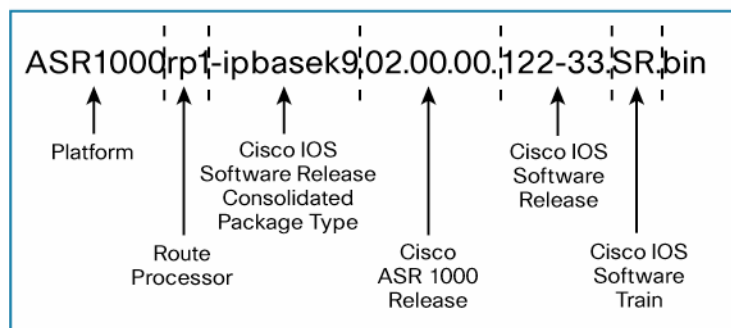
ASR1000rp1-ipbasek9.02.00.00.122-33.SR.bin

Platform

Route Processor

Cisco IOS Software Release Consolidated Package Type

Cisco ASR 1000 Release

Cisco IOS Software Release

Cisco IOS Software Train